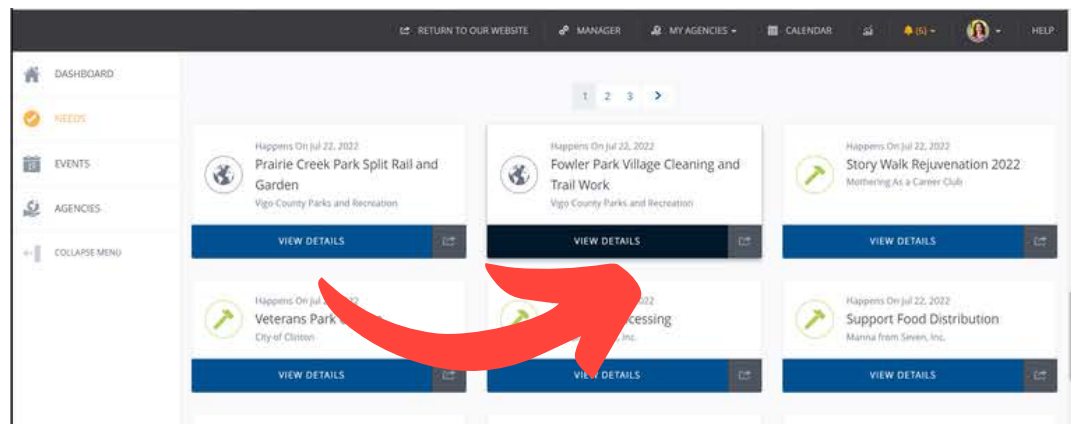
RETURN TO OUR WEBSITE MANAGER MY AGENCIES CALENDAR (6) HELP

DASHBOARD
NEEDS
EVENTS
AGENCIES
COLLAPSE MENU

1 2 3 >

Happens On Jul 22, 2022
Prairie Creek Park Split Rail and Garden
Vigo County Parks and Recreation
VIEW DETAILS

Happens On Jul 22, 2022
Fowler Park Village Cleaning and Trail Work
Vigo County Parks and Recreation
VIEW DETAILS

Happens On Jul 22, 2022
Story Walk Rejuvenation 2022
Mothering As a Career Club
VIEW DETAILS

Happens On Jul 22, 2022
Veterans Park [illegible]
City of Clinton
VIEW DETAILS

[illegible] 2022
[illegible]cessing
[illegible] Inc.
VIEW DETAILS

Happens On Jul 22, 2022
Support Food Distribution
Manna from Seven, Inc.
VIEW DETAILS